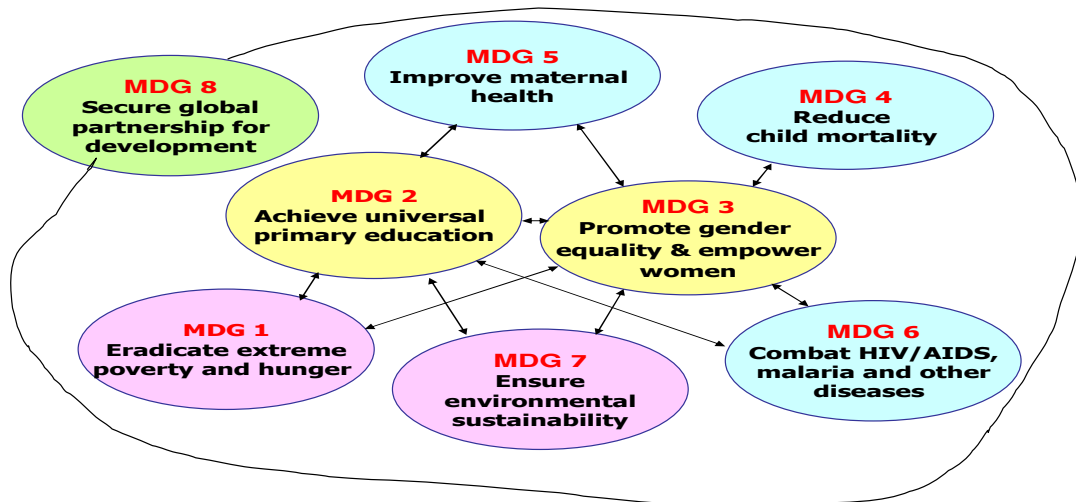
MDG 8
Secure global partnership for development

MDG 5
Improve maternal health

MDG 4
Reduce child mortality

MDG 2
Achieve universal primary education

MDG 3
Promote gender equality & empower women

MDG 1
Eradicate extreme poverty and hunger

MDG 7
Ensure environmental sustainability

MDG 6
Combat HIV/AIDS, malaria and other diseases